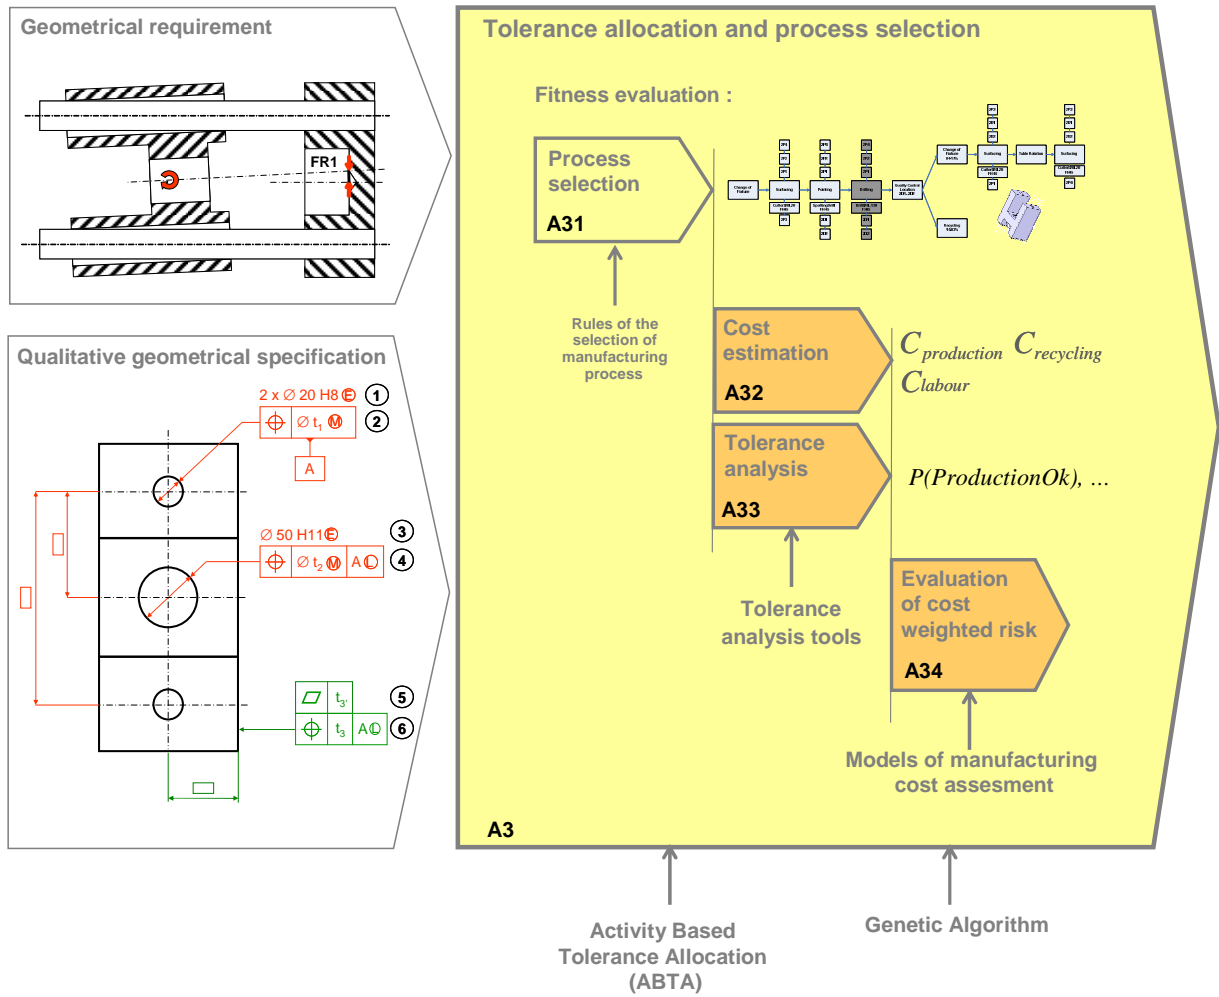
Geometrical requirement

FR1

Qualitative geometrical specification

2 x ∅ 20 H8 Ⓔ ①

⌖ | ∅ $t_1$ Ⓜ ②

A

∅ 50 H11Ⓔ ③

⌖ | ∅ $t_2$ Ⓜ | AⓁ ④

▱ | $t_{3'}$ ⑤

⌖ | $t_3$ | AⓁ ⑥

Tolerance allocation and process selection

Fitness evaluation :

Process selection

A31

Rules of the selection of manufacturing process

Cost estimation

A32

$C_{production}$ $C_{recycling}$ $C_{labour}$

Tolerance analysis

A33

$P(ProductionOk), \ldots$

Tolerance analysis tools

Evaluation of cost weighted risk

A34

Models of manufacturing cost assesment

A3

Activity Based Tolerance Allocation (ABTA)

Genetic Algorithm